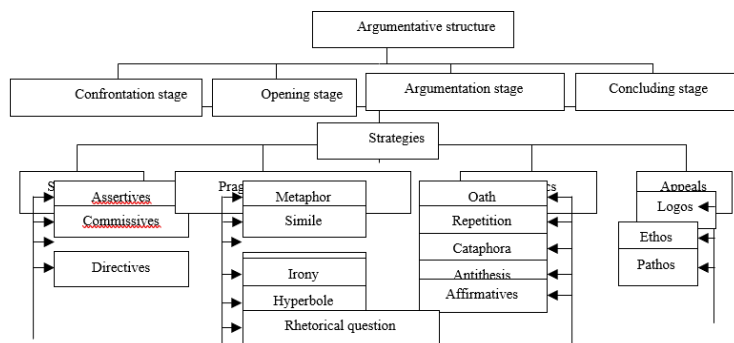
Argumentative structure

Confrontation stage

Opening stage

Argumentation stage

Concluding stage

Strategies

S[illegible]

Assertives

Commissives

Directives

Prag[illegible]

Metaphor

Simile

Irony

Hyperbole

Rhetorical question

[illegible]cs

Oath

Repetition

Cataphora

Antithesis

Affirmatives

Appeals

Logos

Ethos

Pathos